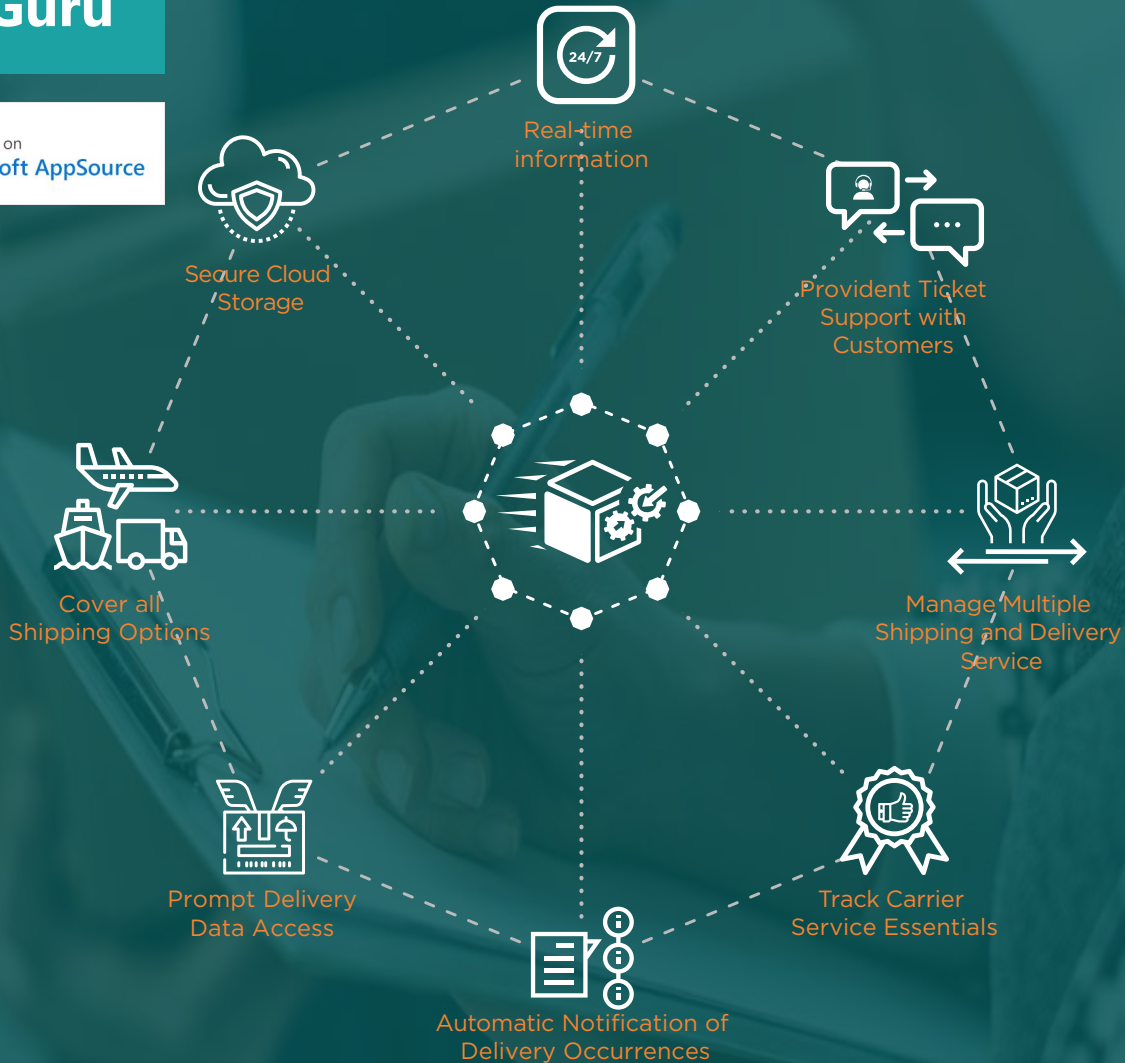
Guru

on
oft AppSource

24/7

Real-time information

Secure Cloud Storage

Provident Ticket Support with Customers

Cover all Shipping Options

Manage Multiple Shipping and Delivery Service

Prompt Delivery Data Access

Track Carrier Service Essentials

Automatic Notification of Delivery Occurrences